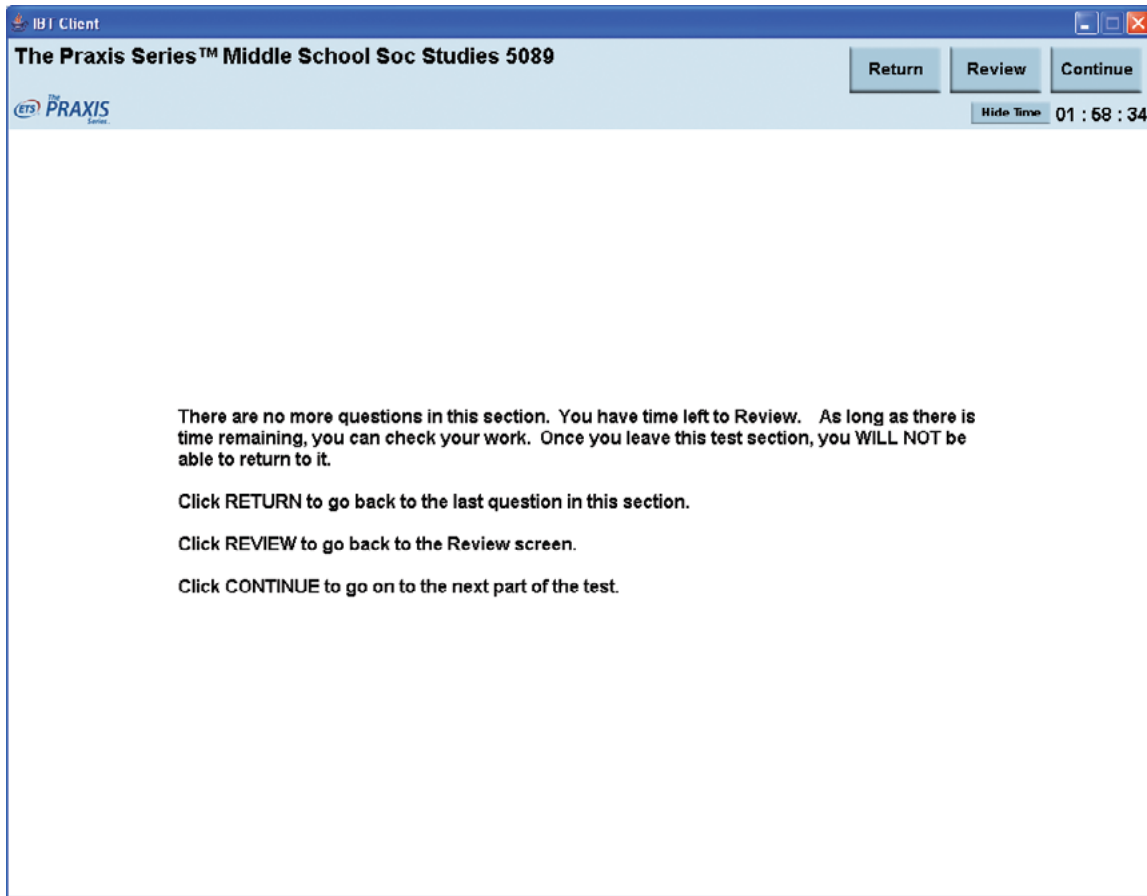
IBT Client

The Praxis Series™ Middle School Soc Studies 5089

Return Review Continue

ETS The PRAXIS Series

Hide Time 01 : 58 : 34

There are no more questions in this section. You have time left to Review. As long as there is time remaining, you can check your work. Once you leave this test section, you WILL NOT be able to return to it.

Click RETURN to go back to the last question in this section.

Click REVIEW to go back to the Review screen.

Click CONTINUE to go on to the next part of the test.